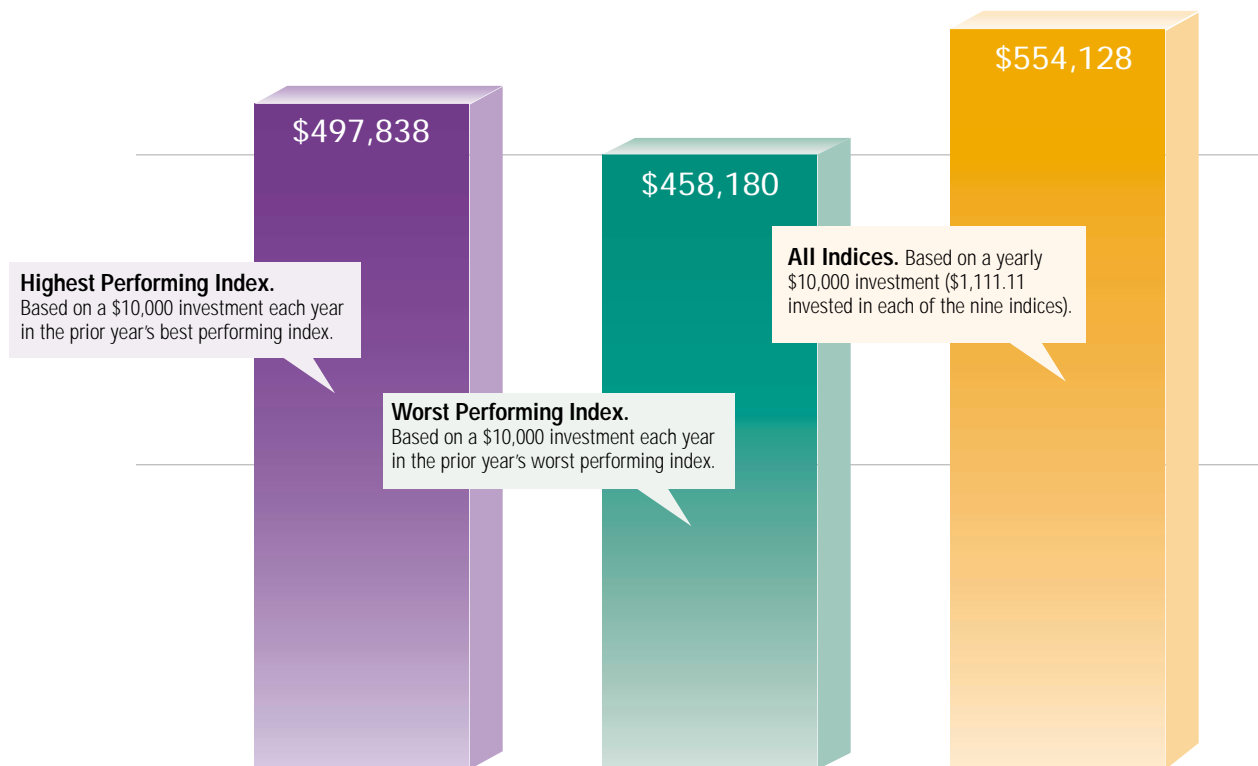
$497,838

$458,180

$554,128

**Highest Performing Index.** Based on a $10,000 investment each year in the prior year's best performing index.

**Worst Performing Index.** Based on a $10,000 investment each year in the prior year's worst performing index.

**All Indices.** Based on a yearly $10,000 investment ($1,111.11 invested in each of the nine indices).